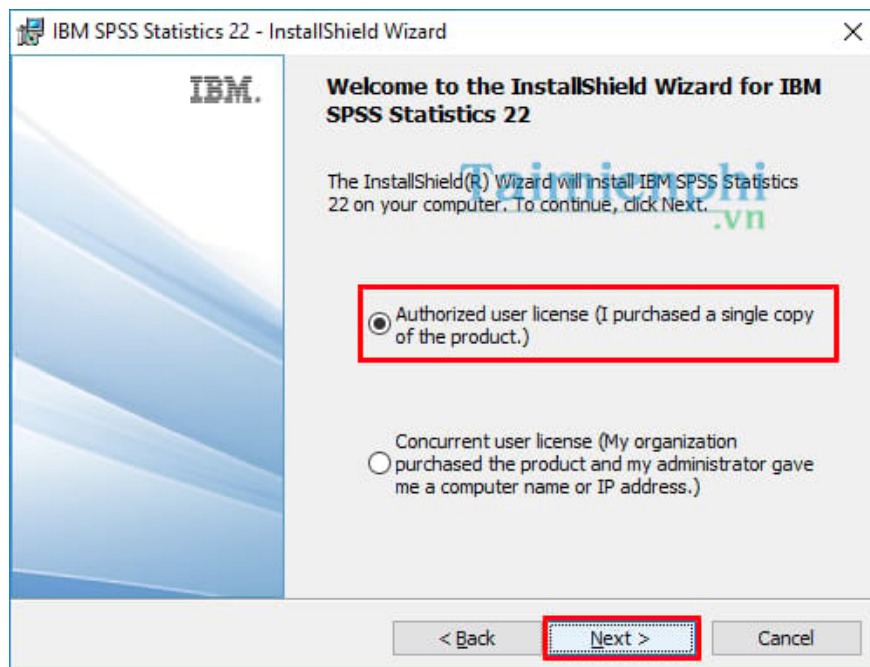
IBM SPSS Statistics 22 - InstallShield Wizard

IBM.

Welcome to the InstallShield Wizard for IBM SPSS Statistics 22

The InstallShield(R) Wizard will install IBM SPSS Statistics 22 on your computer. To continue, click Next.

Taimienphi.vn

Authorized user license (I purchased a single copy of the product.)

Concurrent user license (My organization purchased the product and my administrator gave me a computer name or IP address.)

< Back

Next >

Cancel